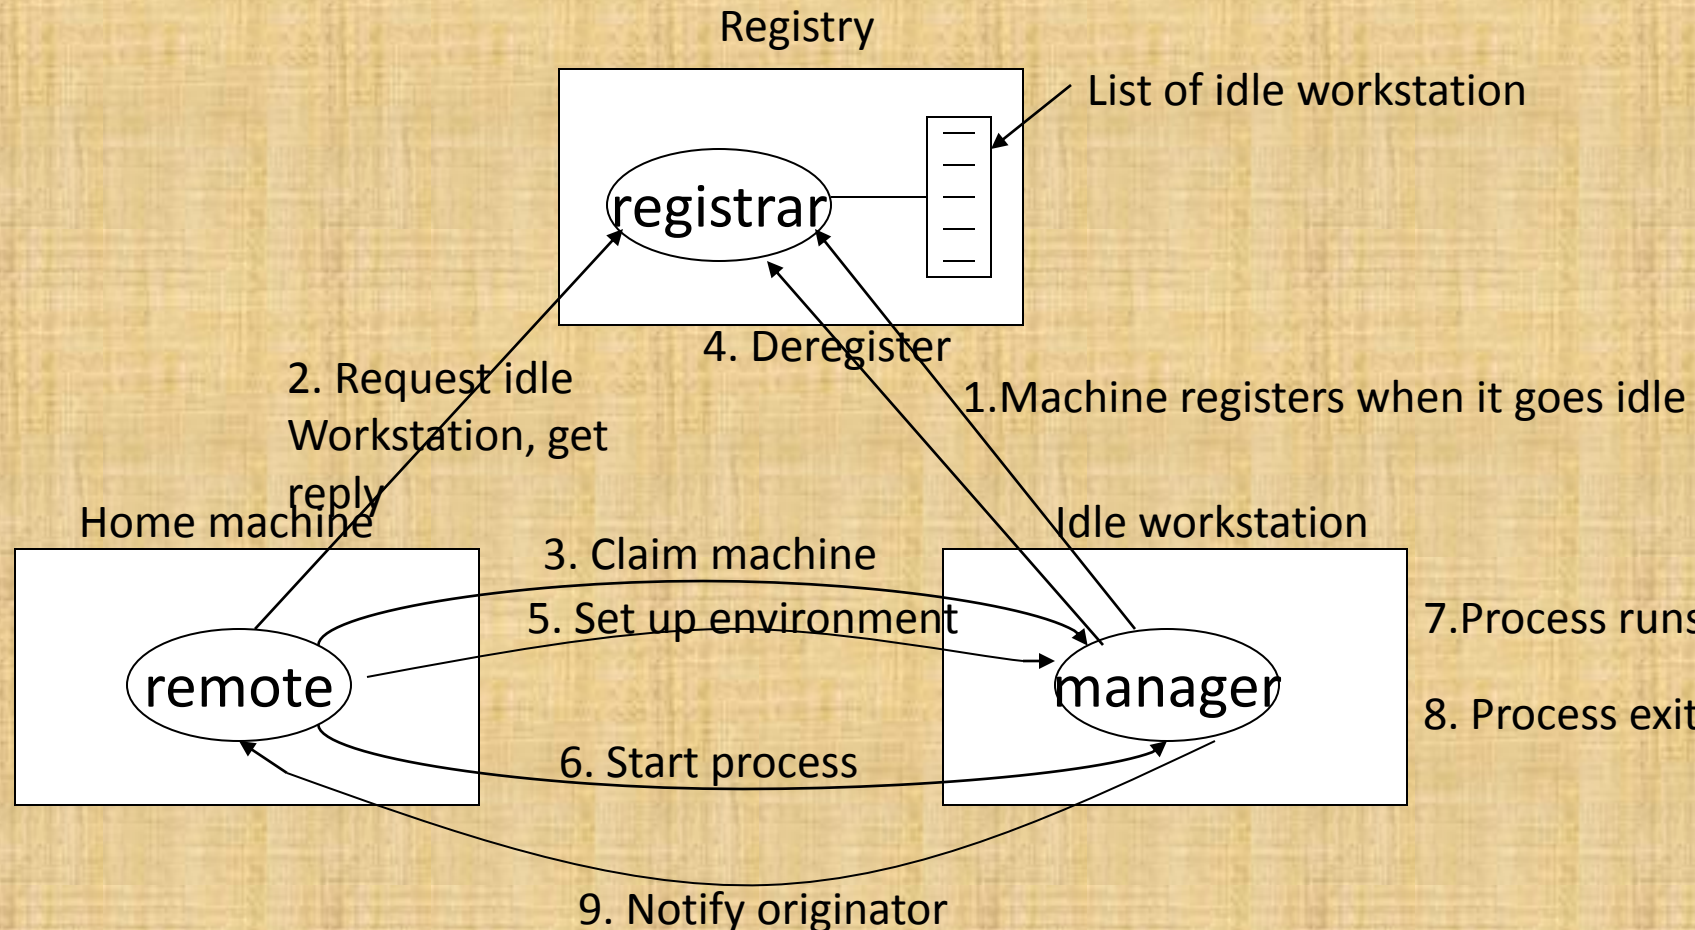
Registry

List of idle workstation

registrar

4. Deregister

2. Request idle Workstation, get reply

1.Machine registers when it goes idle

Home machine

Idle workstation

3. Claim machine

5. Set up environment

7.Process runs

remote

manager

8. Process exit

6. Start process

9. Notify originator